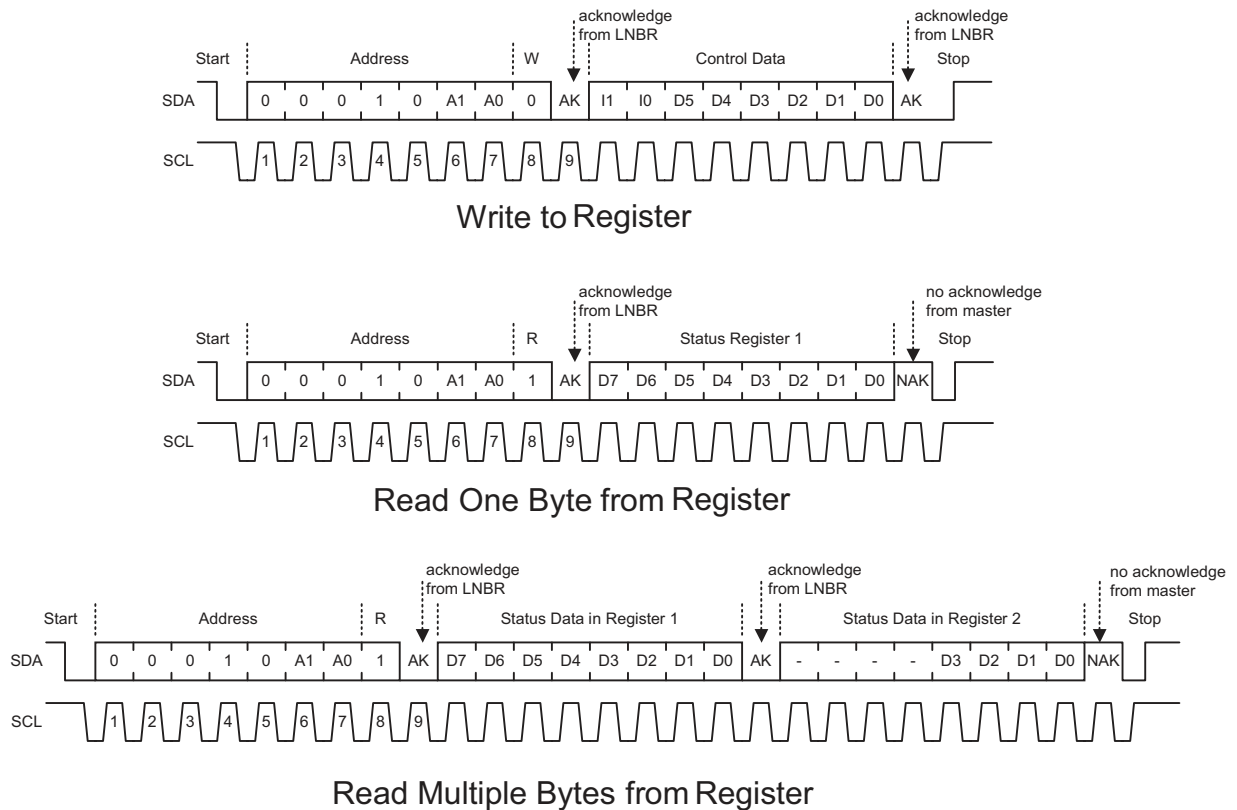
acknowledge from LNBR

acknowledge from LNBR

Start

Address

W

Control Data

Stop

SDA

0 0 0 1 0 A1 A0 0 AK I1 I0 D5 D4 D3 D2 D1 D0 AK

SCL

1 2 3 4 5 6 7 8 9

Write to Register

acknowledge from LNBR

no acknowledge from master

Start

Address

R

Status Register 1

Stop

SDA

0 0 0 1 0 A1 A0 1 AK D7 D6 D5 D4 D3 D2 D1 D0 NAK

SCL

1 2 3 4 5 6 7 8 9

Read One Byte from Register

acknowledge from LNBR

acknowledge from LNBR

no acknowledge from master

Start

Address

R

Status Data in Register 1

Status Data in Register 2

Stop

SDA

0 0 0 1 0 A1 A0 1 AK D7 D6 D5 D4 D3 D2 D1 D0 AK - - - - D3 D2 D1 D0 NAK

SCL

1 2 3 4 5 6 7 8 9

Read Multiple Bytes from Register